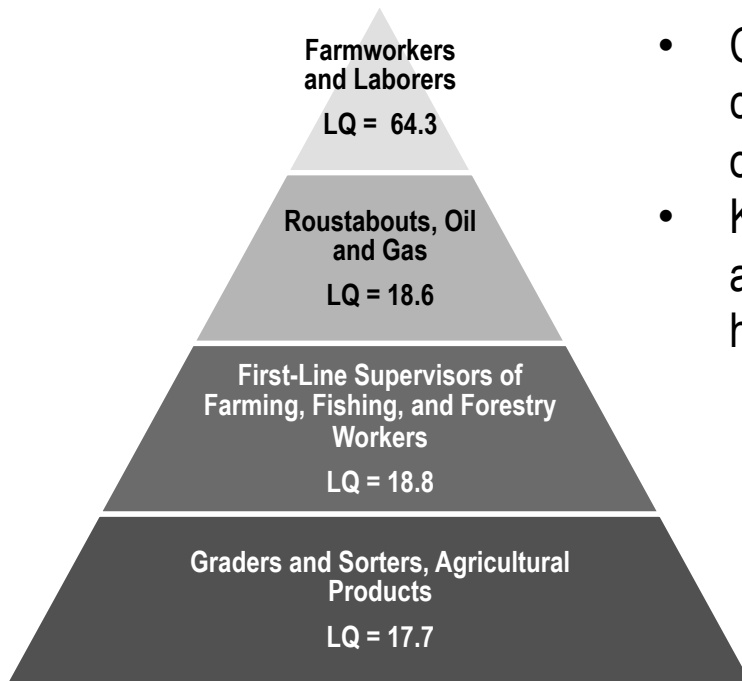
Farmworkers and Laborers
LQ = 64.3

Roustabouts, Oil and Gas
LQ = 18.6

First-Line Supervisors of Farming, Fishing, and Forestry Workers
LQ = 18.8

Graders and Sorters, Agricultural Products
LQ = 17.7

• C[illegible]
c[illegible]
c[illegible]
• k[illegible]
a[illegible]
h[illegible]